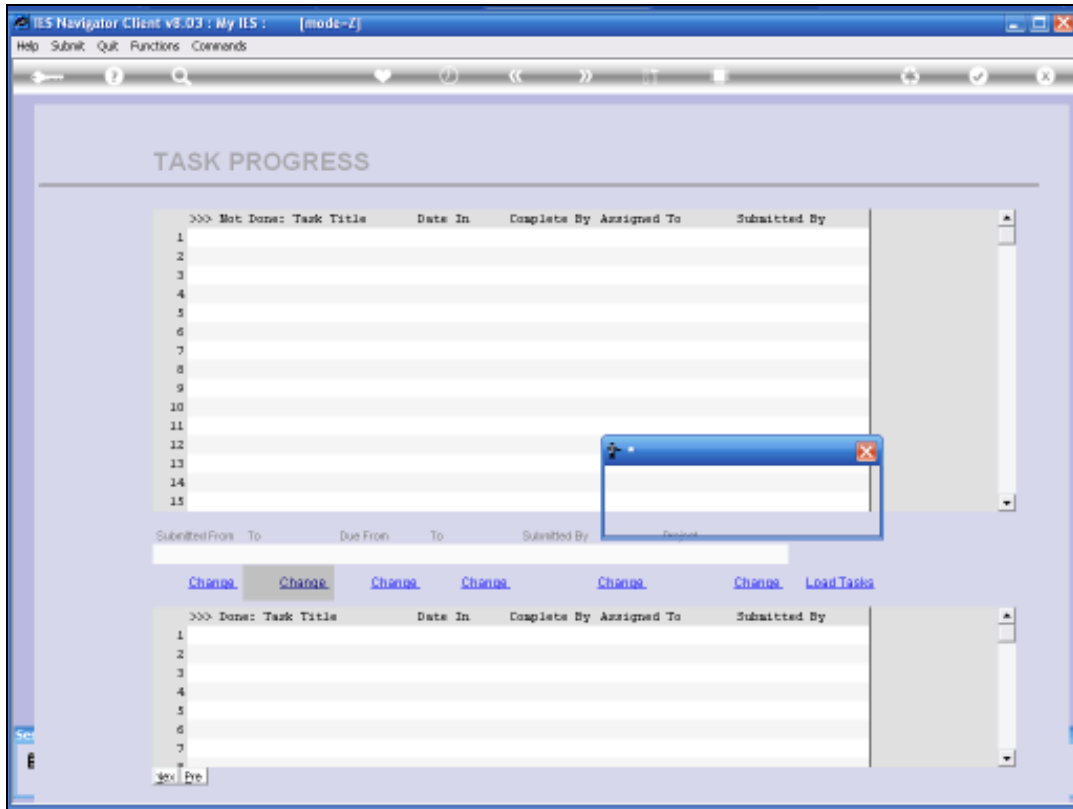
IES Navigator Client v8.03 : My IES : [mode-Z]

Help Submit Quit Functions Commands

TASK PROGRESS

| | >>> Not Done: Task Title | Date In | Complete By | Assigned To | Submitted By |
|---|---|---|---|---|---|
| 1 | | | | | |
| 2 | | | | | |
| 3 | | | | | |
| 4 | | | | | |
| 5 | | | | | |
| 6 | | | | | |
| 7 | | | | | |
| 8 | | | | | |
| 9 | | | | | |
| 10 | | | | | |
| 11 | | | | | |
| 12 | | | | | |
| 13 | | | | | |
| 14 | | | | | |
| 15 | | | | | |

Submitted From To Due From To Submitted By Project

Change Change Change Change Change Change Load Tasks

| | >>> Done: Task Title | Date In | Complete By | Assigned To | Submitted By |
|---|---|---|---|---|---|
| 1 | | | | | |
| 2 | | | | | |
| 3 | | | | | |
| 4 | | | | | |
| 5 | | | | | |
| 6 | | | | | |
| 7 | | | | | |

Nex Pre